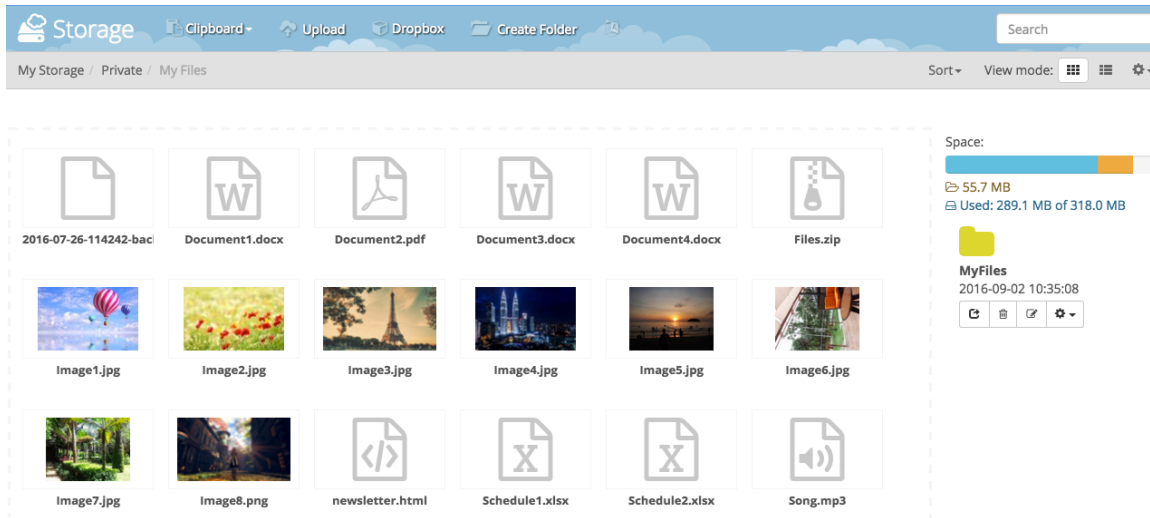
Storage Clipboard Upload Dropbox Create Folder

Search

My Storage / Private / My Files

Sort View mode:

2016-07-26-114242-bac|
Document1.docx
Document2.pdf
Document3.docx
Document4.docx
Files.zip

Image1.jpg
Image2.jpg
Image3.jpg
Image4.jpg
Image5.jpg
Image6.jpg

Image7.jpg
Image8.png
newsletter.html
Schedule1.xlsx
Schedule2.xlsx
Song.mp3

Space:
55.7 MB
Used: 289.1 MB of 318.0 MB

MyFiles
2016-09-02 10:35:08